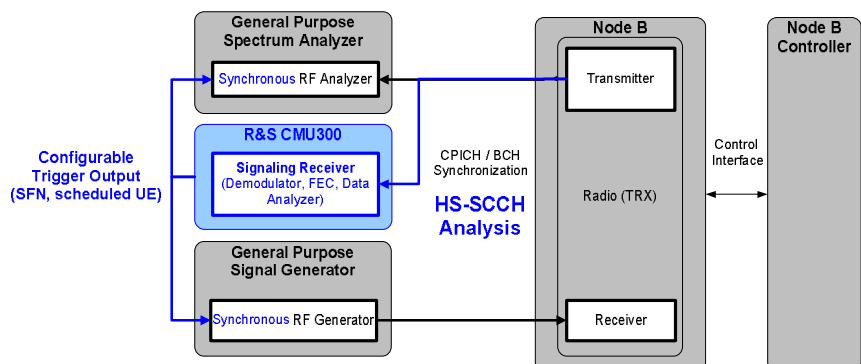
General Purpose Spectrum Analyzer

Synchronous RF Analyzer

R&S CMU300

Signaling Receiver (Demodulator, FEC, Data Analyzer)

General Purpose Signal Generator

Synchronous RF Generator

Configurable Trigger Output (SFN, scheduled UE)

CPICH / BCH Synchronization

HS-SCCH Analysis

Node B

Transmitter

Radio (TRX)

Receiver

Control Interface

Node B Controller